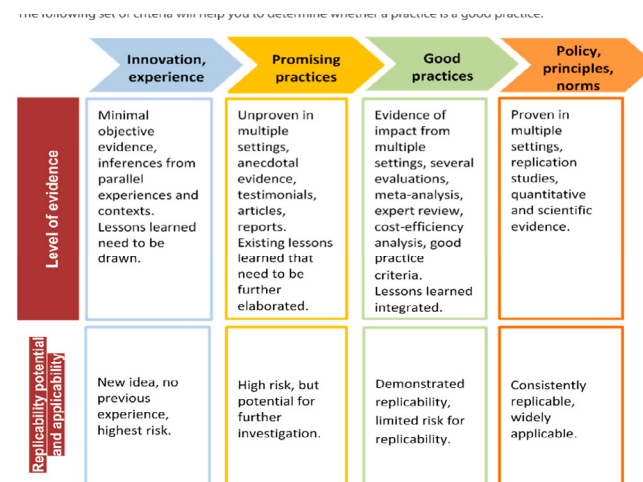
The following set of criteria will help you to determine whether a practice is a good practice.

| | Innovation, experience | Promising practices | Good practices | Policy, principles, norms |
|---|---|---|---|---|
| Level of evidence | Minimal objective evidence, inferences from parallel experiences and contexts. Lessons learned need to be drawn. | Unproven in multiple settings, anecdotal evidence, testimonials, articles, reports. Existing lessons learned that need to be further elaborated. | Evidence of impact from multiple settings, several evaluations, meta-analysis, expert review, cost-efficiency analysis, good practice criteria. Lessons learned integrated. | Proven in multiple settings, replication studies, quantitative and scientific evidence. |
| Replicability potential and applicability | New idea, no previous experience, highest risk. | High risk, but potential for further investigation. | Demonstrated replicability, limited risk for replicability. | Consistently replicable, widely applicable. |